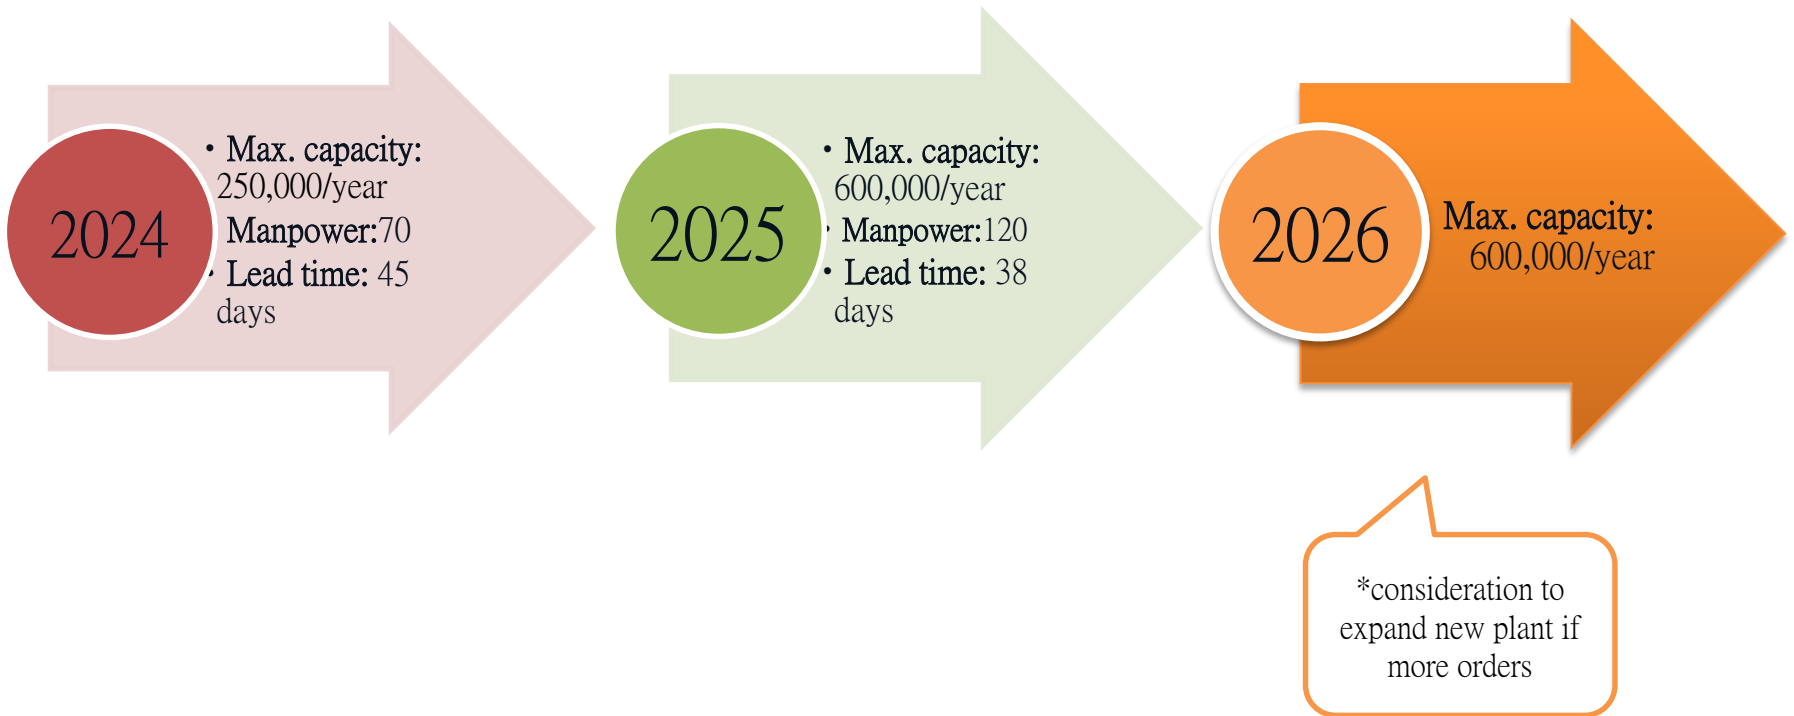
2024

• Max. capacity: 250,000/year
• Manpower:70
• Lead time: 45 days

2025

• Max. capacity: 600,000/year
• Manpower:120
• Lead time: 38 days

2026

Max. capacity: 600,000/year

*consideration to expand new plant if more orders